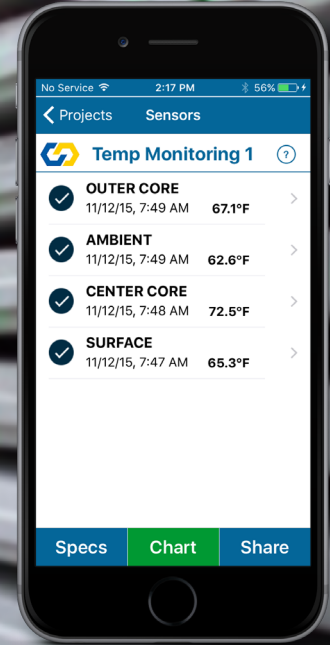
No Service 2:17 PM 56%

Projects Sensors

Temp Monitoring 1 ?

OUTER CORE
11/12/15, 7:49 AM 67.1°F

AMBIENT
11/12/15, 7:49 AM 62.6°F

CENTER CORE
11/12/15, 7:48 AM 72.5°F

SURFACE
11/12/15, 7:47 AM 65.3°F

Specs Chart Share